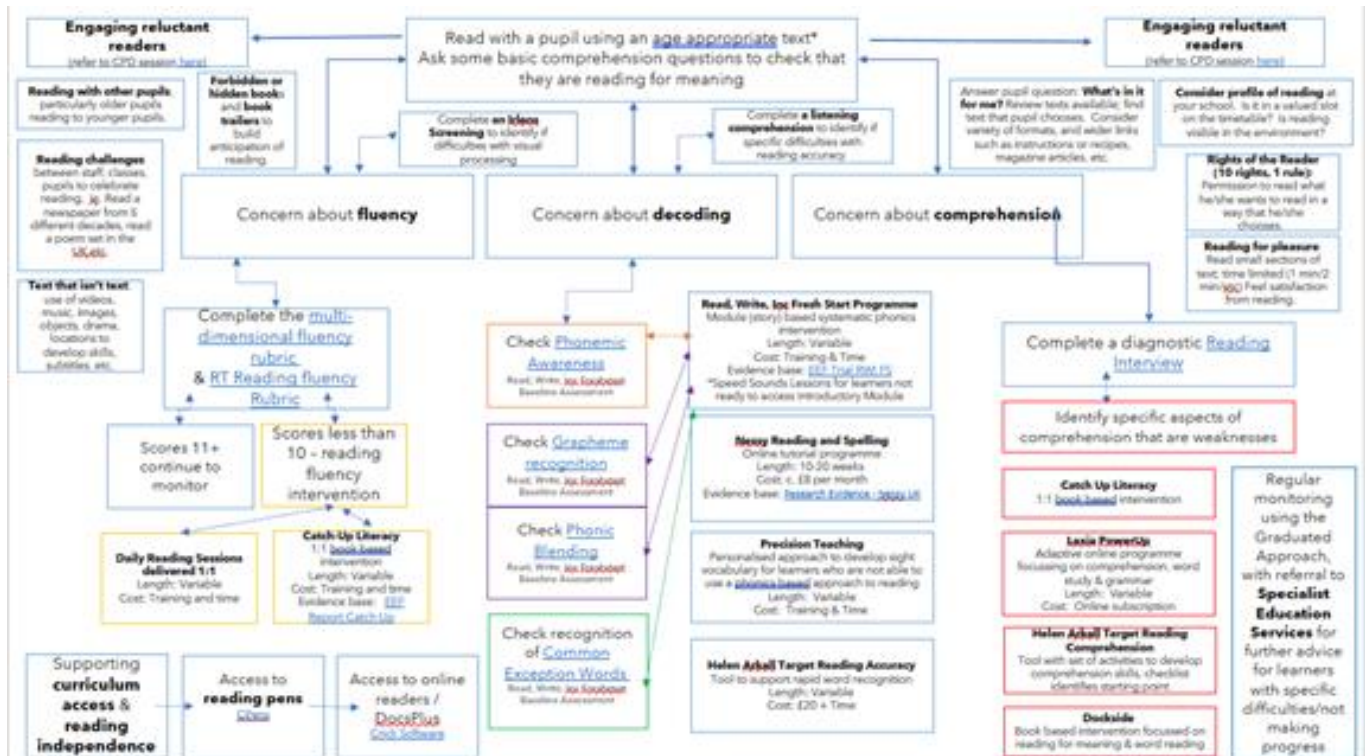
Engaging reluctant readers
(refer to CPD session here)

Read with a pupil using an age appropriate text*
Ask some basic comprehension questions to check that they are reading for meaning

Engaging reluctant readers
(refer to CPD session here)

Reading with other pupils, particularly older pupils reading to younger pupils.

Forbidden or hidden books and book trailers to build anticipation of reading.

Reading challenges between staff, classes, pupils to celebrate reading, eg. Read a newspaper from 5 different decades, read a poem set in the UK etc.

Text that isn't text: use of videos, music, images, objects, drama, locations to develop skills, subtitles, etc.

Complete an Ideas Screening to identify if difficulties with visual processing

Complete a listening comprehension to identify if specific difficulties with reading accuracy

Answer pupil question: What's in it for me? Review texts available; find text that pupil chooses. Consider variety of formats, and wider links such as instructions or recipes, magazine articles, etc.

Consider profile of reading at your school. Is it in a valued slot on the timetable? Is reading visible in the environment?

Rights of the Reader (10 rights, 1 rule): Permission to read what he/she wants to read in a way that he/she chooses.

Reading for pleasure: Read small sections of text; time limited (1 min/2 min/etc) Feel satisfaction from reading.

Concern about fluency

Concern about decoding

Concern about comprehension

Complete the multi-dimensional fluency rubric & RT Reading fluency Rubric

Scores 11+ continue to monitor

Scores less than 10 – reading fluency intervention

Daily Reading Sessions delivered 1:1
Length: Variable
Cost: Training and time

Catch Up Literacy
1:1 book based intervention
Length: Variable
Cost: Training and time
Evidence base: EEF Report Catch Up

Check Phonemic Awareness
Read, Write, Inc Foundation Baseline Assessment

Check Grapheme recognition
Read, Write, Inc Foundation Baseline Assessment

Check Phonic Blending
Read, Write, Inc Foundation Baseline Assessment

Check recognition of Common Exception Words
Read, Write, Inc Foundation Baseline Assessment

Read, Write, Inc Fresh Start Programme
Module (story) based systematic phonics intervention
Length: Variable
Cost: Training & Time
Evidence base: EEF Trial RWI FS
*Speed Sounds Lessons for learners not ready to access Introductory Module

Nessy Reading and Spelling
Online tutorial programme
Length: 10-20 weeks
Cost: c. £8 per month
Evidence base: Research Evidence - Nessy UK

Precision Teaching
Personalised approach to develop sight vocabulary for learners who are not able to use a phonics based approach to reading
Length: Variable
Cost: Training & Time

Helen Arkell Target Reading Accuracy
Tool to support rapid word recognition
Length: Variable
Cost: £20 + Time

Complete a diagnostic Reading Interview

Identify specific aspects of comprehension that are weaknesses

Catch Up Literacy
1:1 book based intervention

Lexia PowerUp
Adaptive online programme focussing on comprehension, word study & grammar
Length: Variable
Cost: Online subscription

Helen Arkell Target Reading Comprehension
Tool with set of activities to develop comprehension skills, checklist identifies starting point

Dockside
Book based intervention focussed on reading for meaning & word reading

Regular monitoring using the Graduated Approach, with referral to Specialist Education Services for further advice for learners with specific difficulties/not making progress

Supporting curriculum access & reading independence

Access to reading pens
C-Pen

Access to online readers / DocsPlus
Crick Software